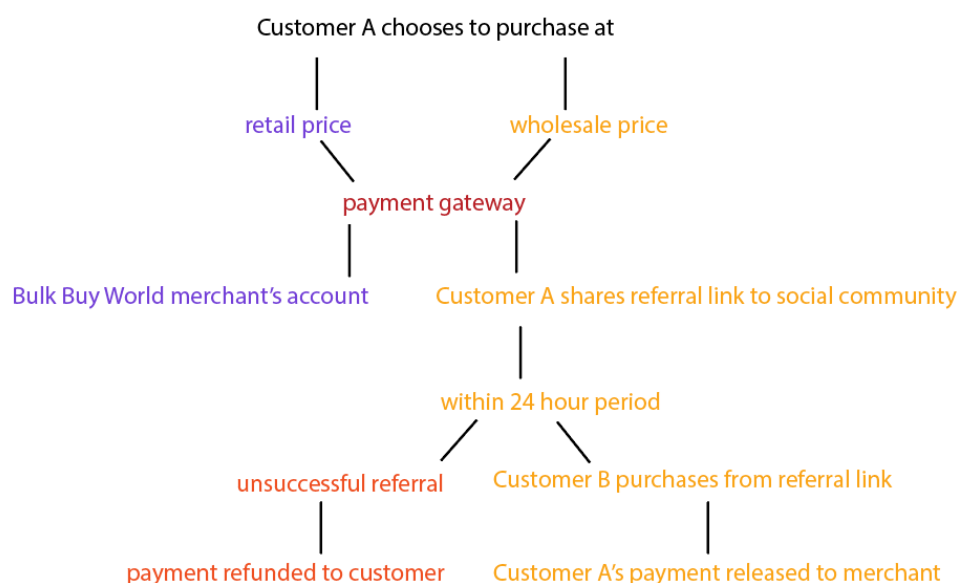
Customer A chooses to purchase at

retail price

wholesale price

payment gateway

Bulk Buy World merchant's account

Customer A shares referral link to social community

within 24 hour period

unsuccessful referral

Customer B purchases from referral link

payment refunded to customer

Customer A's payment released to merchant